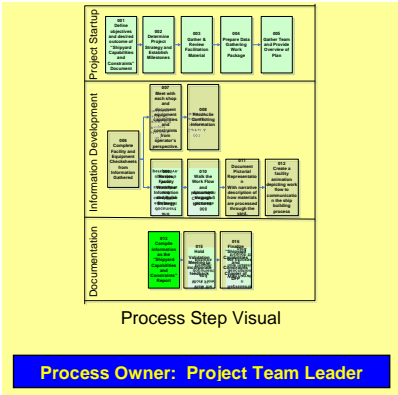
Project Startup

001 Define objectives and desired outcome of "Shipyard Capabilities and Constraints" Document

002 Determine Project Strategy and Establish Milestones

003 Gather & Review Facilitation Material

004 Prepare Data Gathering Work Package

005 Gather Team and Provide Overview of Plan

Information Development

006 Complete Facility and Equipment Checksheets from Information Gathered

007 Meet with each shop and document capabilities and constraints from operator's perspective.

008 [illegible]

009 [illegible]

010 Walk the Work Flow and document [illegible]

011 Document Pictorial Representation With narrative description of how materials are processed through the yard

012 Create a facility animation depicting work flow to communicate the ship building process

Documentation

013 Compile information on the "Shipyard Capabilities and Constraints" Report

015 Hold Validation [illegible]

016 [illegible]

Process Step Visual

Process Owner: Project Team Leader